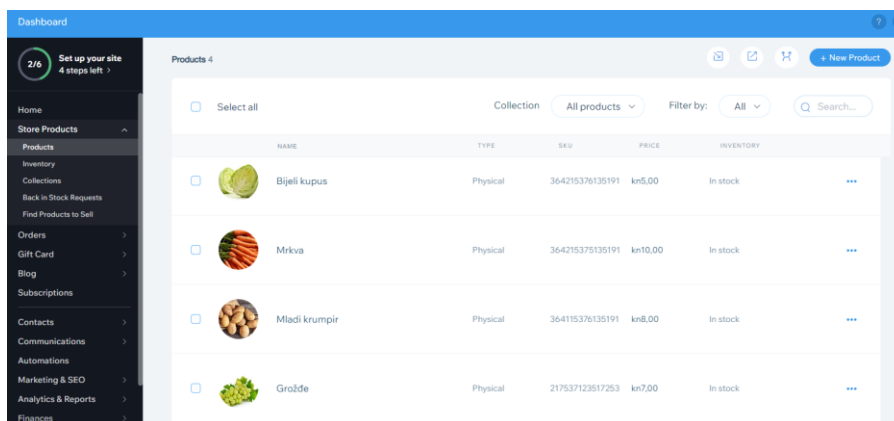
Dashboard

?

2/6 Set up your site
4 steps left >

Home
Store Products
Products
Inventory
Collections
Back in Stock Requests
Find Products to Sell
Orders
Gift Card
Blog
Subscriptions
Contacts
Communications
Automations
Marketing & SEO
Analytics & Reports
Finances

Products 4

+ New Product

Select all

Collection All products

Filter by: All

Search...

| | | NAME | TYPE | SKU | PRICE | INVENTORY | |
|---|---|---|---|---|---|---|---|
| | | Bijeli kupus | Physical | 364215376135191 | kn5,00 | In stock | ••• |
| | | Mrkva | Physical | 364215375135191 | kn10,00 | In stock | ••• |
| | | Mladi krumpir | Physical | 364115376135191 | kn8,00 | In stock | ••• |
| | | Grožđe | Physical | 217537123517253 | kn7,00 | In stock | ••• |